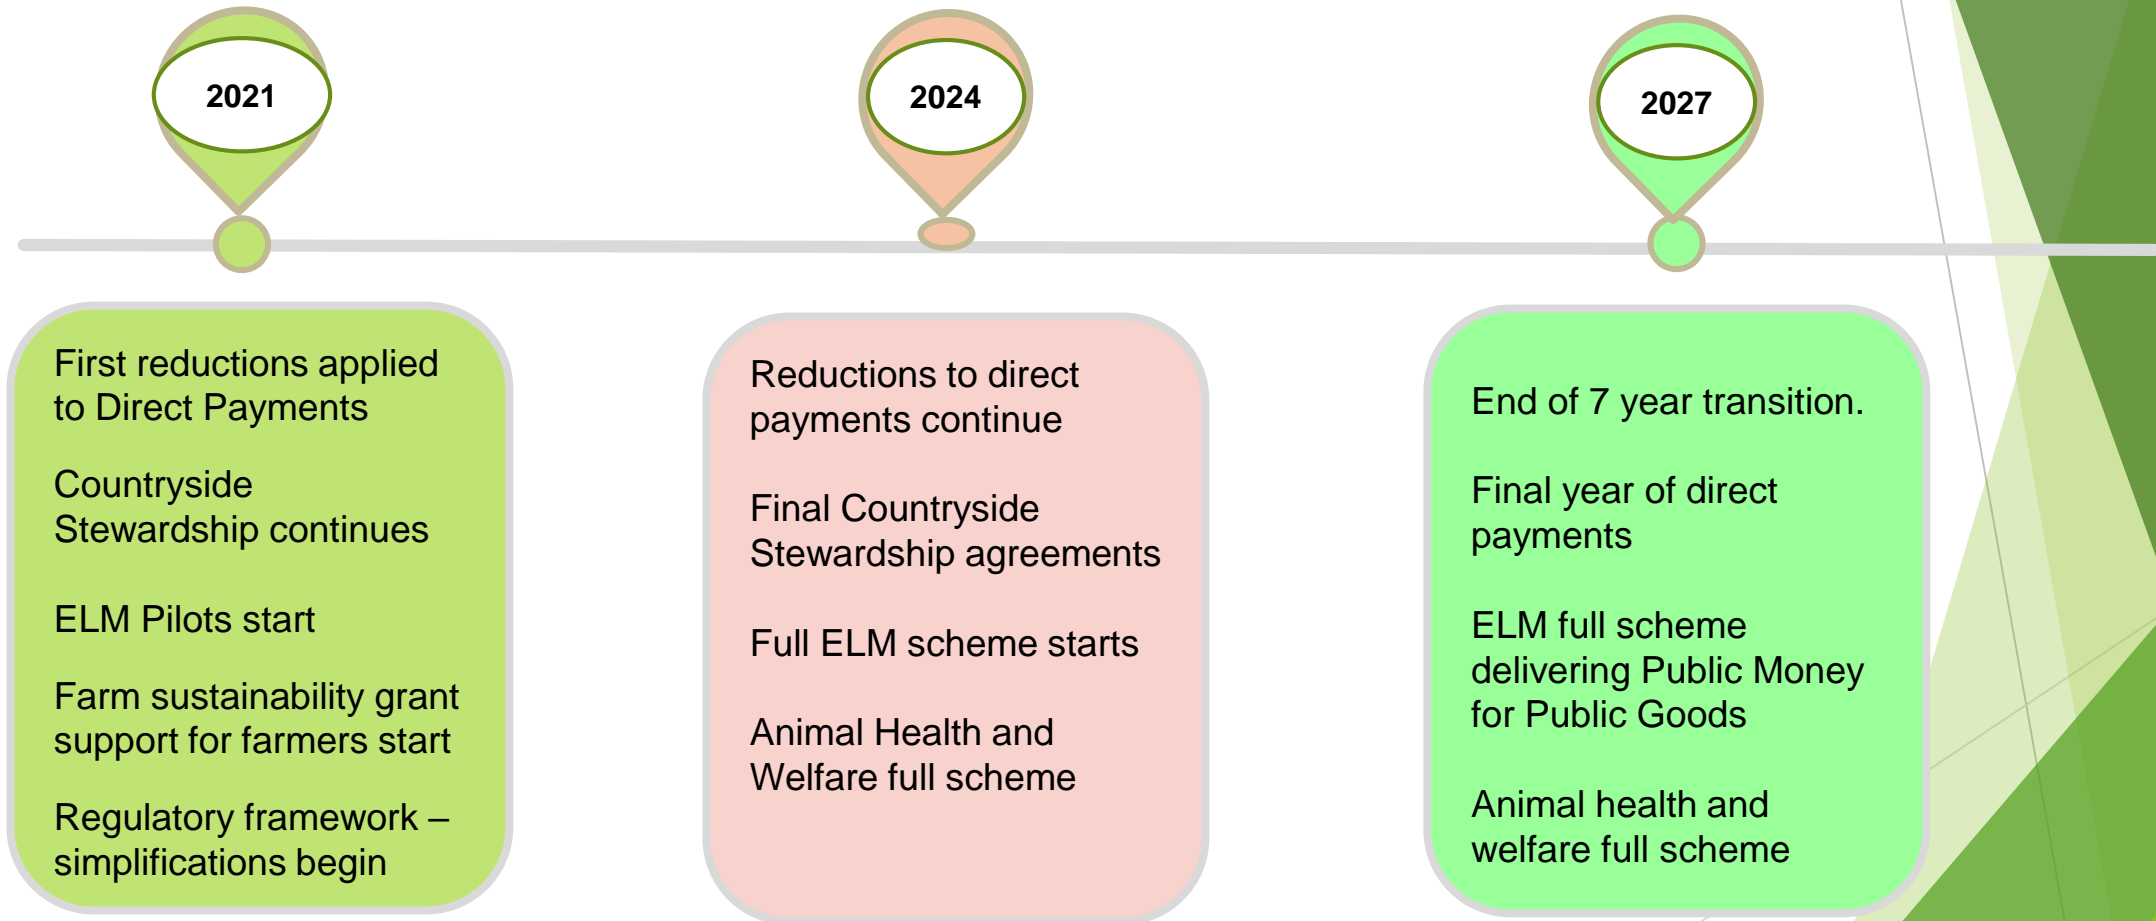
2021

2024

2027

First reductions applied to Direct Payments

Countryside Stewardship continues

ELM Pilots start

Farm sustainability grant support for farmers start

Regulatory framework – simplifications begin

Reductions to direct payments continue

Final Countryside Stewardship agreements

Full ELM scheme starts

Animal Health and Welfare full scheme

End of 7 year transition.

Final year of direct payments

ELM full scheme delivering Public Money for Public Goods

Animal health and welfare full scheme